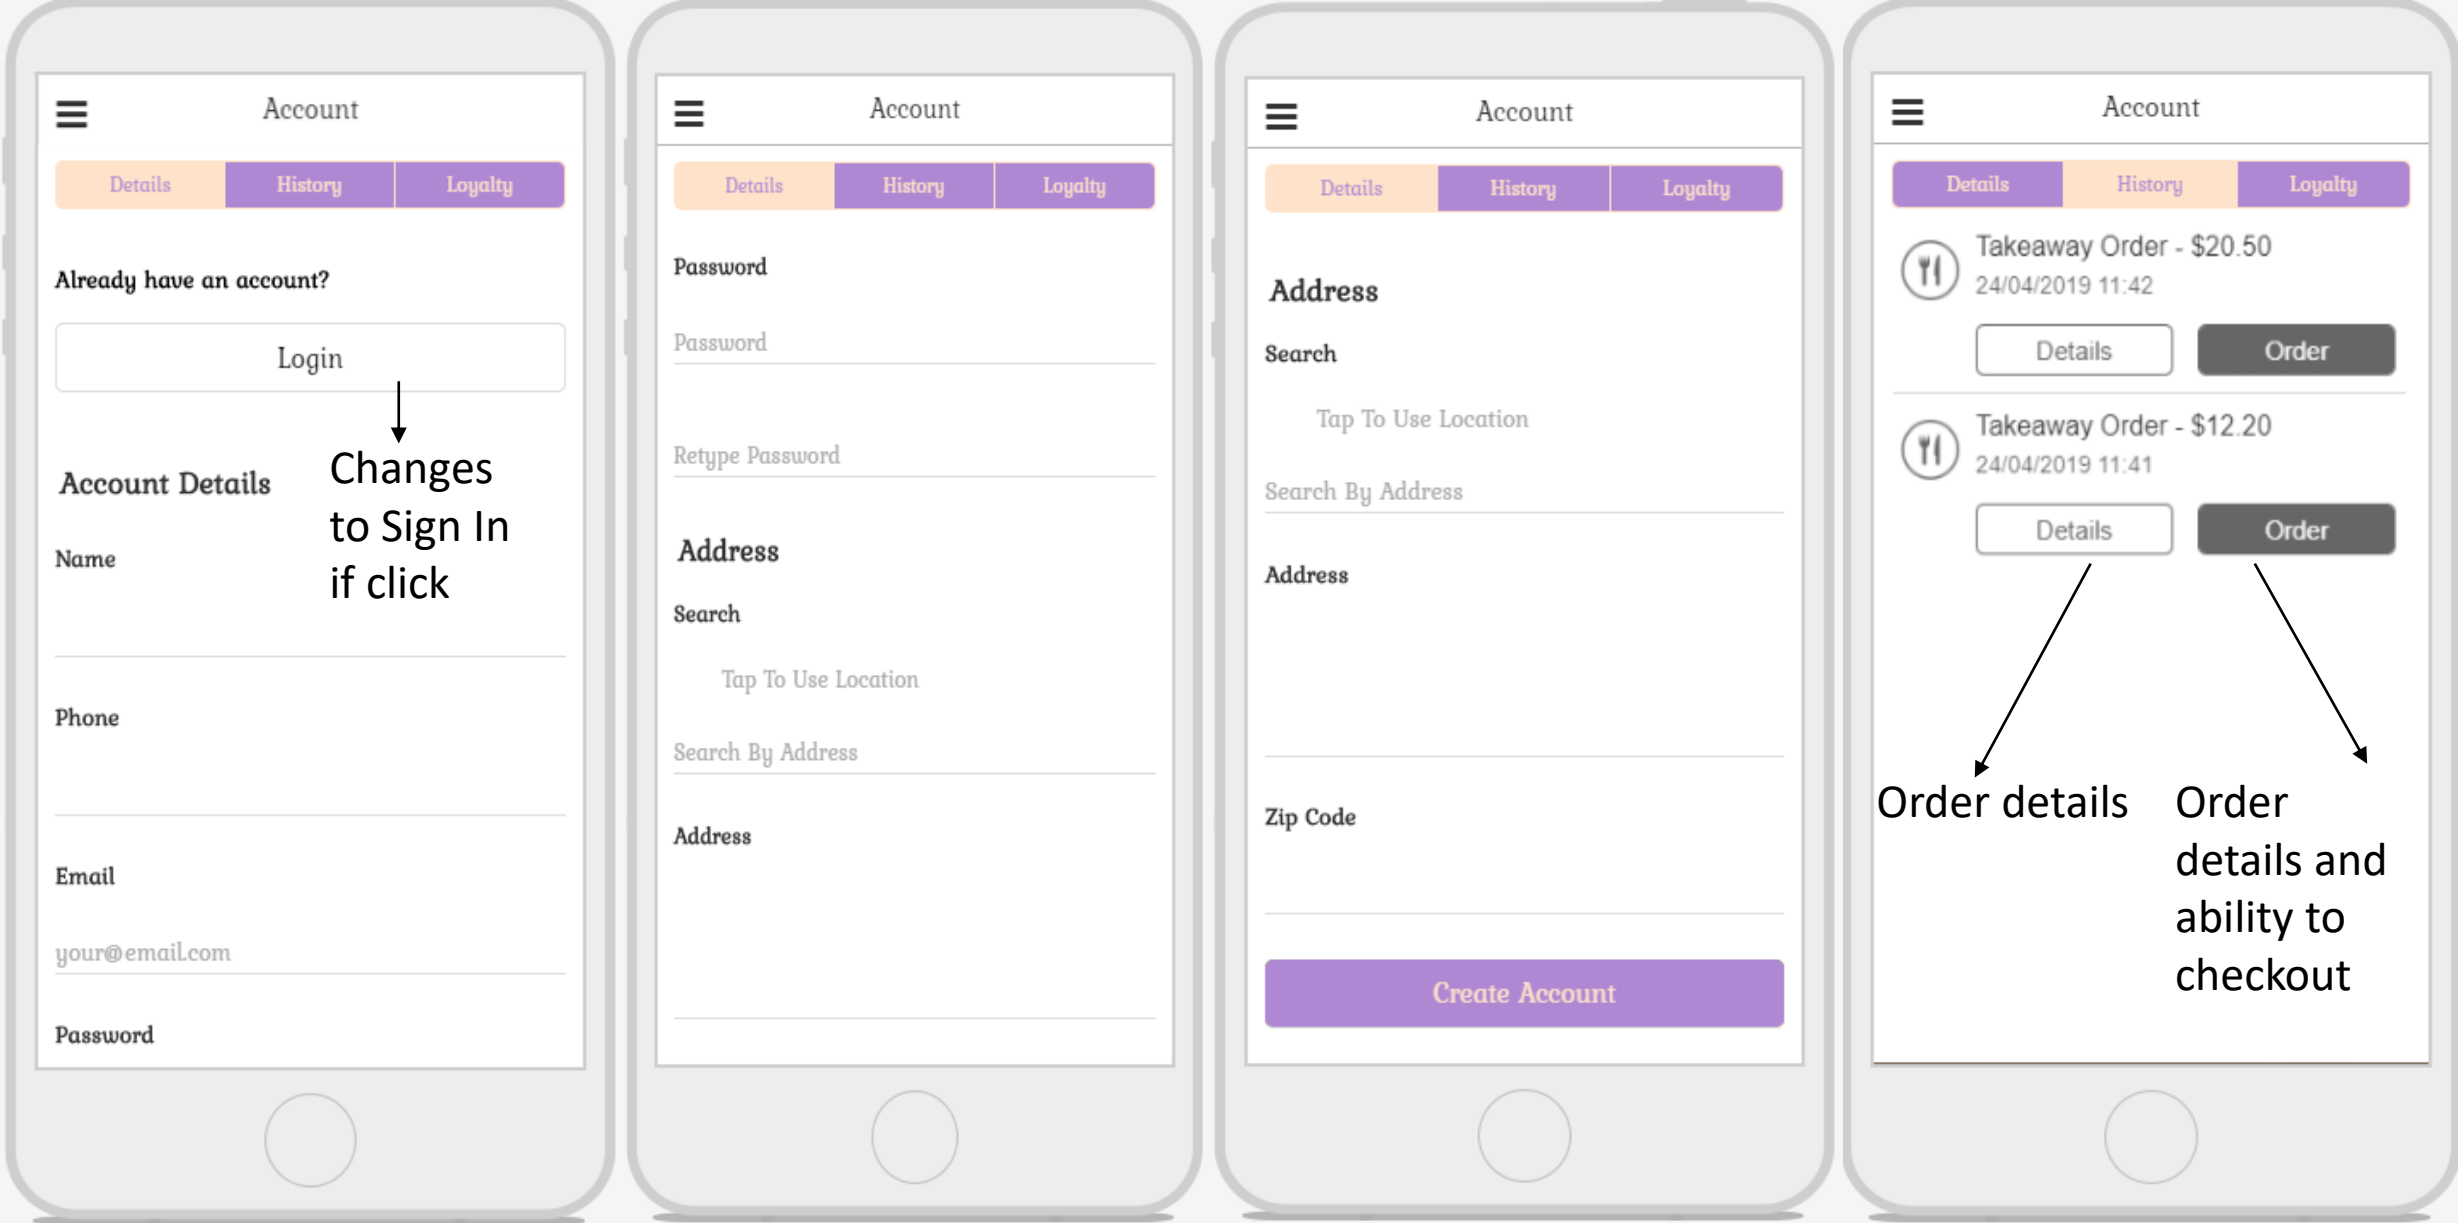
Account

Details | History | Loyalty

Already have an account?

Login

Changes to Sign In if click

Account Details

Name

Phone

Email

your@email.com

Password

Account

Details | History | Loyalty

Password

Password

Retype Password

Address

Search

Tap To Use Location

Search By Address

Address

Account

Details | History | Loyalty

Address

Search

Tap To Use Location

Search By Address

Address

Zip Code

Create Account

Account

Details | History | Loyalty

Takeaway Order - $20.50
24/04/2019 11:42

Details | Order

Takeaway Order - $12.20
24/04/2019 11:41

Details | Order

Order details

Order details and ability to checkout